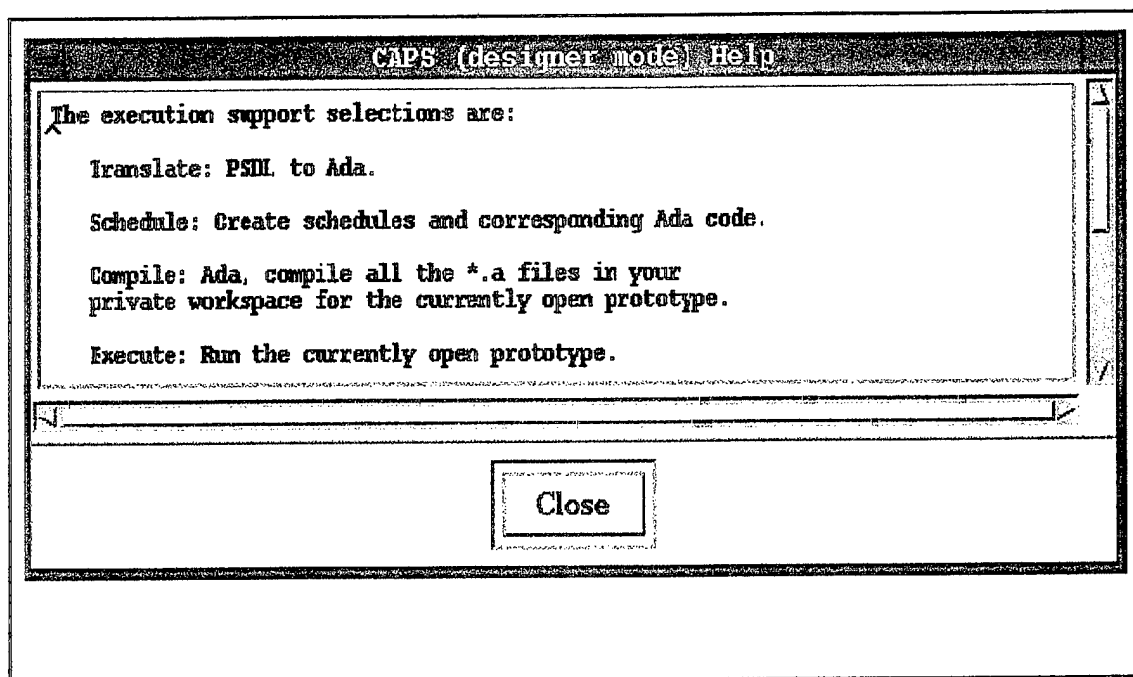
CAPS (designer mode) Help

The execution support selections are:

Translate: PSDL to Ada.

Schedule: Create schedules and corresponding Ada code.

Compile: Ada, compile all the *.a files in your private workspace for the currently open prototype.

Execute: Run the currently open prototype.

Close